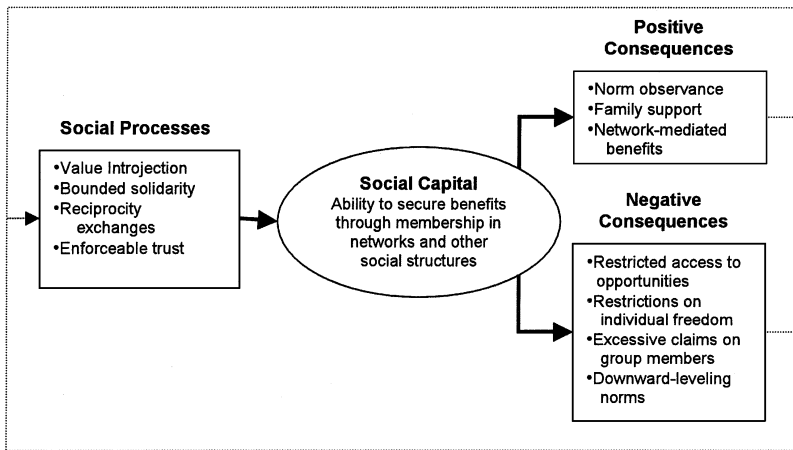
Social Processes

•Value Introjection
•Bounded solidarity
•Reciprocity exchanges
•Enforceable trust

Social Capital
Ability to secure benefits through membership in networks and other social structures

Positive Consequences

•Norm observance
•Family support
•Network-mediated benefits

Negative Consequences

•Restricted access to opportunities
•Restrictions on individual freedom
•Excessive claims on group members
•Downward-leveling norms